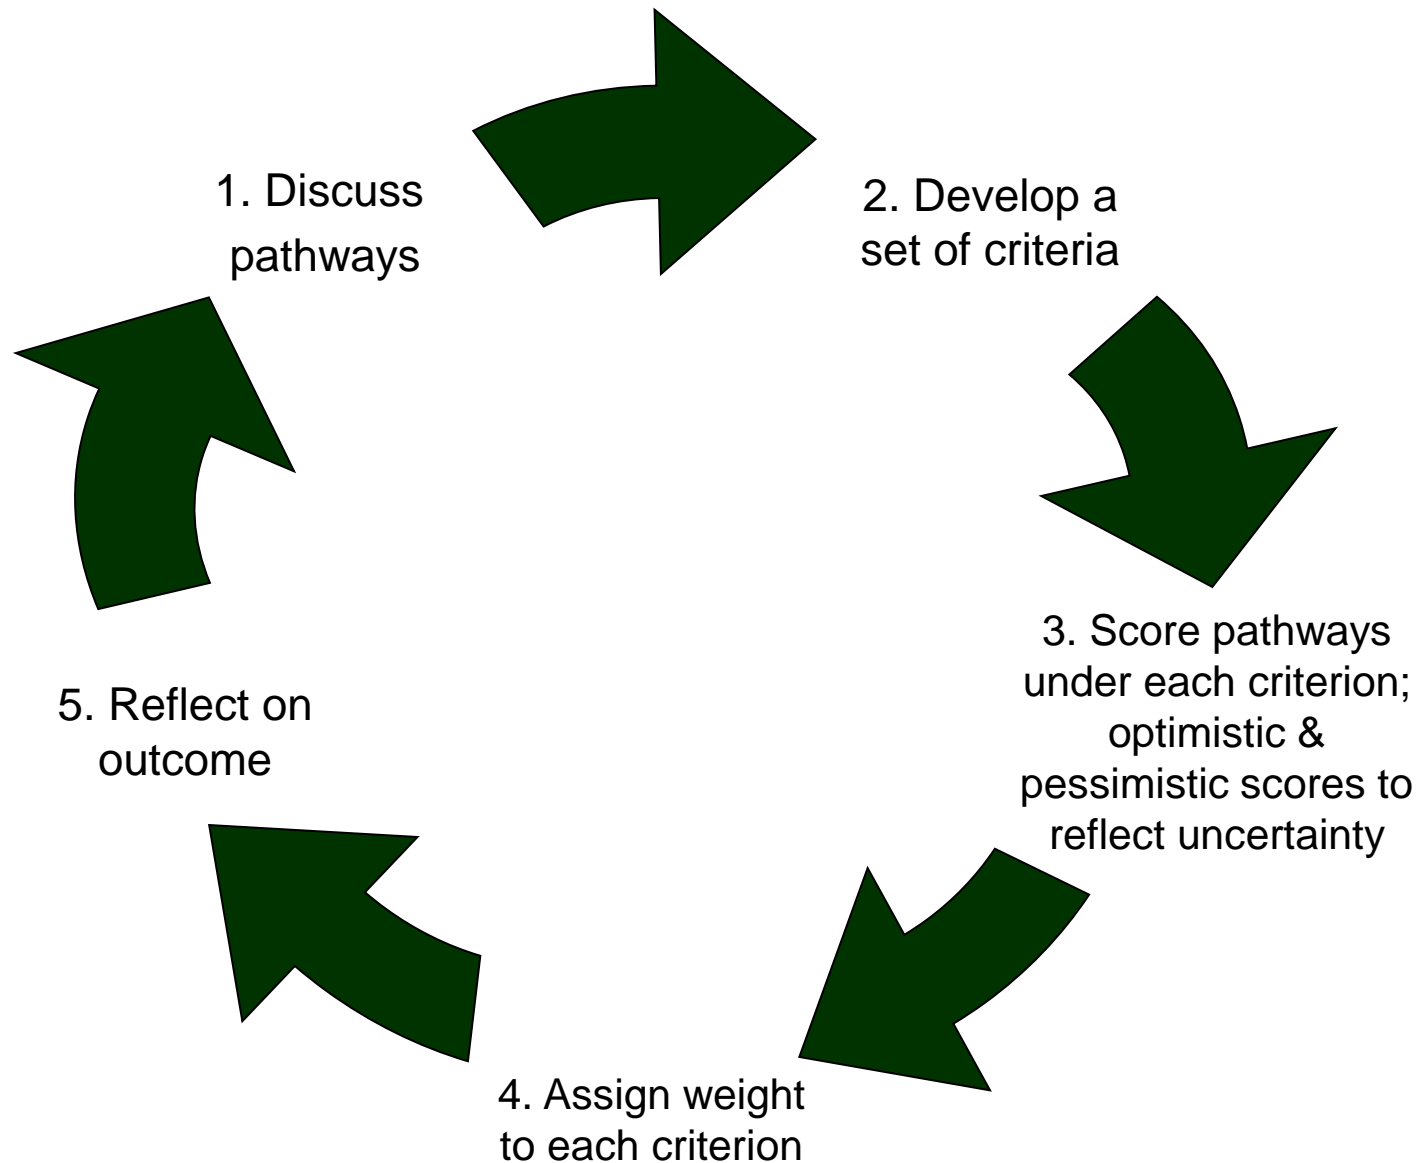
1. Discuss pathways

2. Develop a set of criteria

3. Score pathways under each criterion; optimistic & pessimistic scores to reflect uncertainty

4. Assign weight to each criterion

5. Reflect on outcome